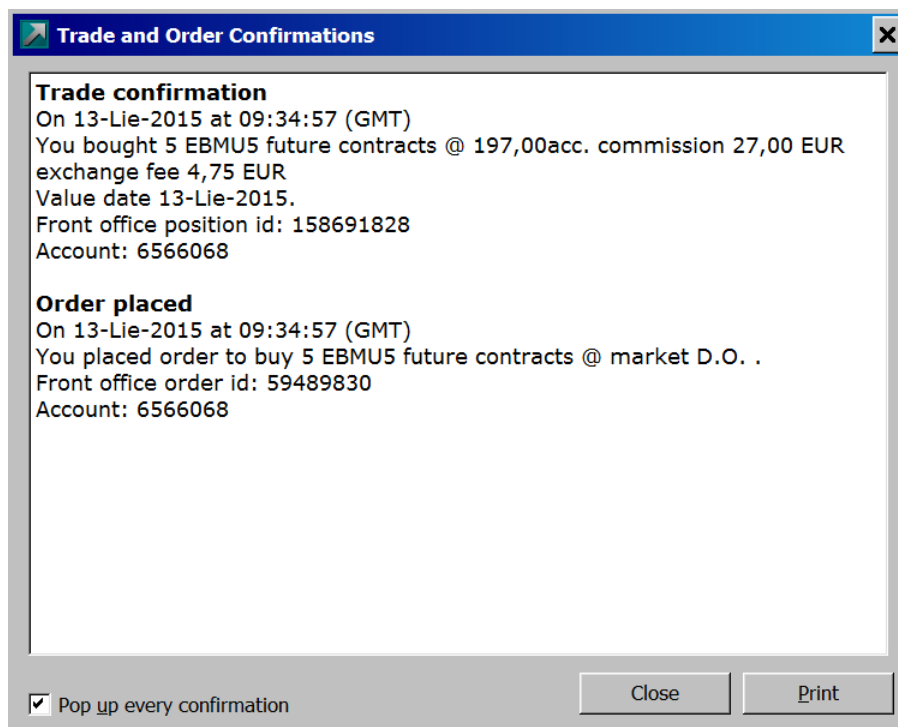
Trade and Order Confirmations

Trade confirmation
On 13-Lie-2015 at 09:34:57 (GMT)
You bought 5 EBMU5 future contracts @ 197,00acc. commission 27,00 EUR exchange fee 4,75 EUR
Value date 13-Lie-2015.
Front office position id: 158691828
Account: 6566068

Order placed
On 13-Lie-2015 at 09:34:57 (GMT)
You placed order to buy 5 EBMU5 future contracts @ market D.O. .
Front office order id: 59489830
Account: 6566068

Pop up every confirmation

Close

Print